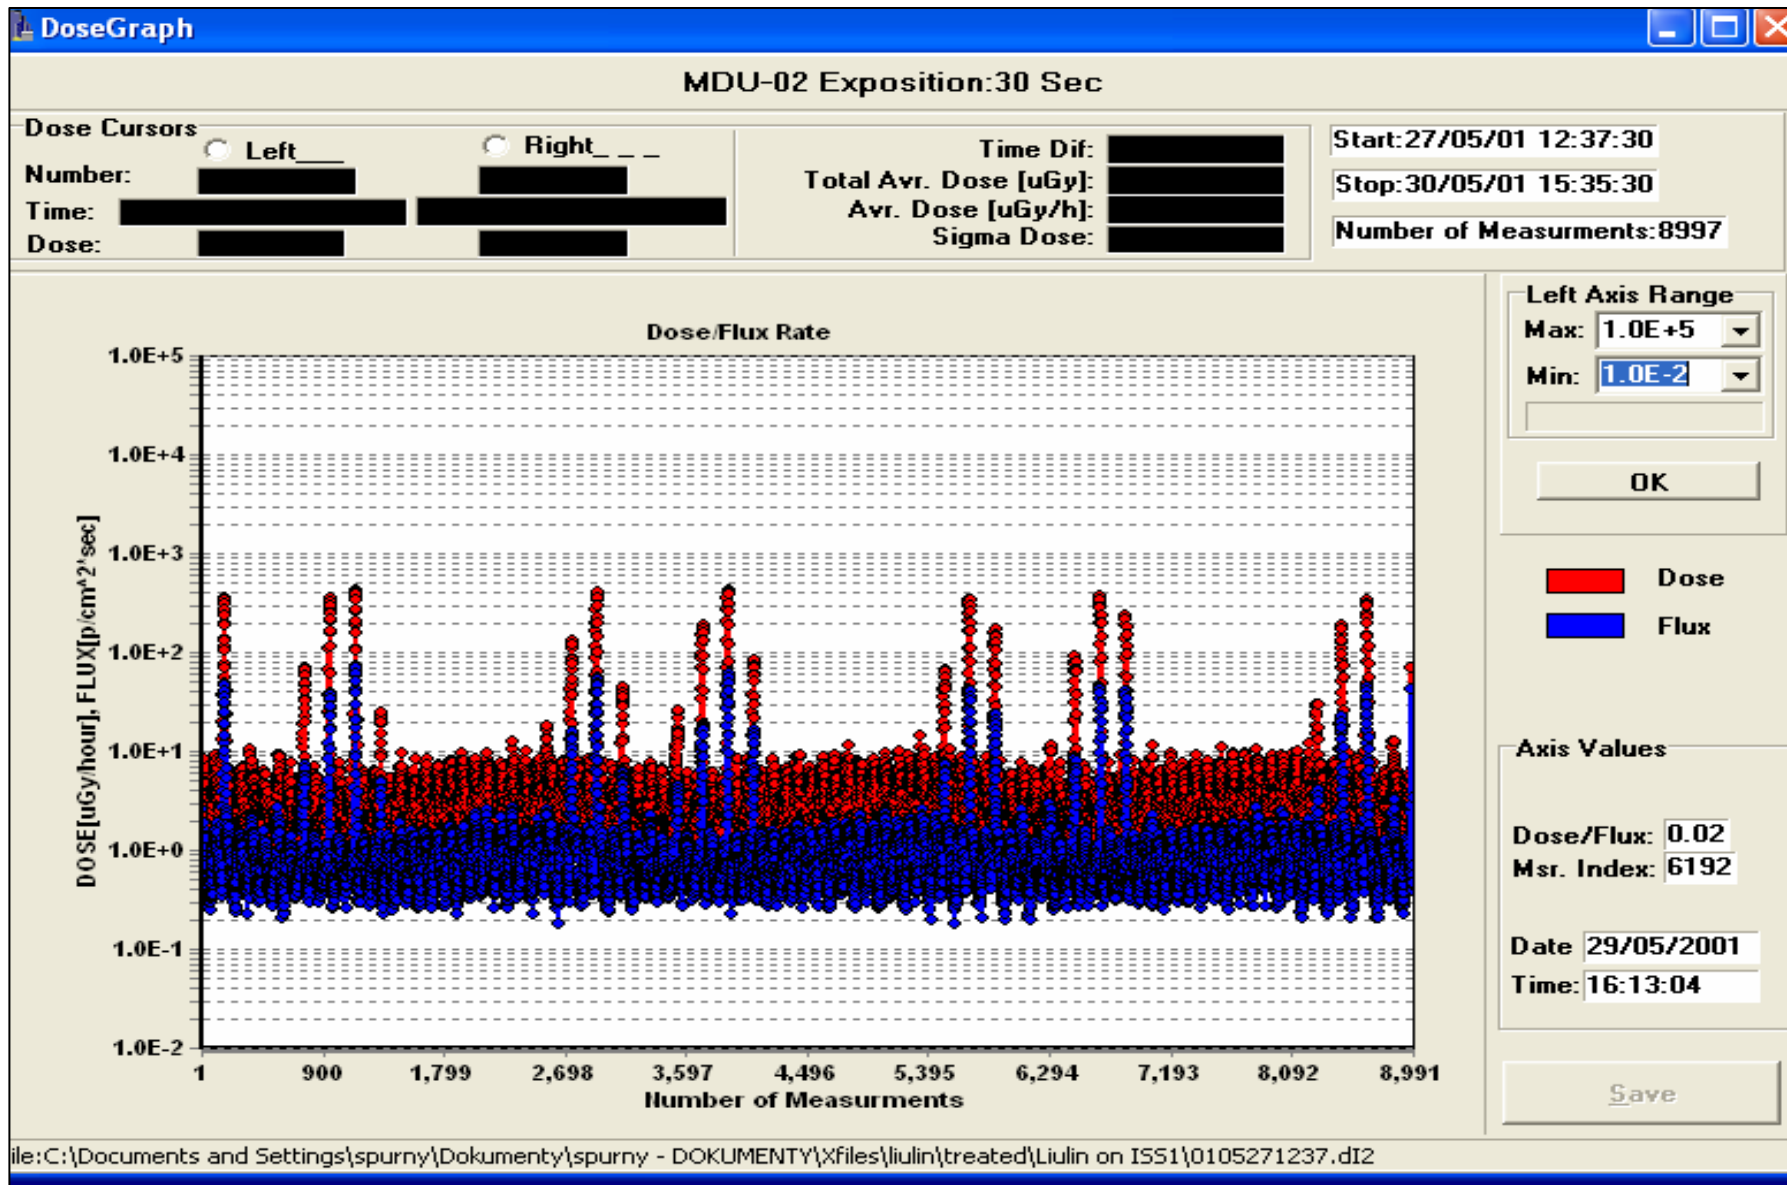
DoseGraph

MDU-02 Exposition:30 Sec

Dose Cursors
Left___
Right_ _ _
Number:
Time:
Dose:

Time Dif:
Total Avr. Dose [uGy]:
Avr. Dose [uGy/h]:
Sigma Dose:

Start:27/05/01 12:37:30
Stop:30/05/01 15:35:30
Number of Measurments:8997

Dose/Flux Rate

1.0E+5
1.0E+4
1.0E+3
1.0E+2
1.0E+1
1.0E+0
1.0E-1
1.0E-2

DOSE[uGy/hour], FLUX[p/cm^2*sec]

1 900 1,799 2,698 3,597 4,496 5,395 6,294 7,193 8,092 8,991
Number of Measurments

Left Axis Range
Max: 1.0E+5
Min: 1.0E-2
OK

Dose
Flux

Axis Values
Dose/Flux: 0.02
Msr. Index: 6192
Date 29/05/2001
Time: 16:13:04

Save

ile:C:\Documents and Settings\spurny\Dokumenty\spurny - DOKUMENTY\Xfiles\liulin\treated\Liulin on ISS1\0105271237.dI2